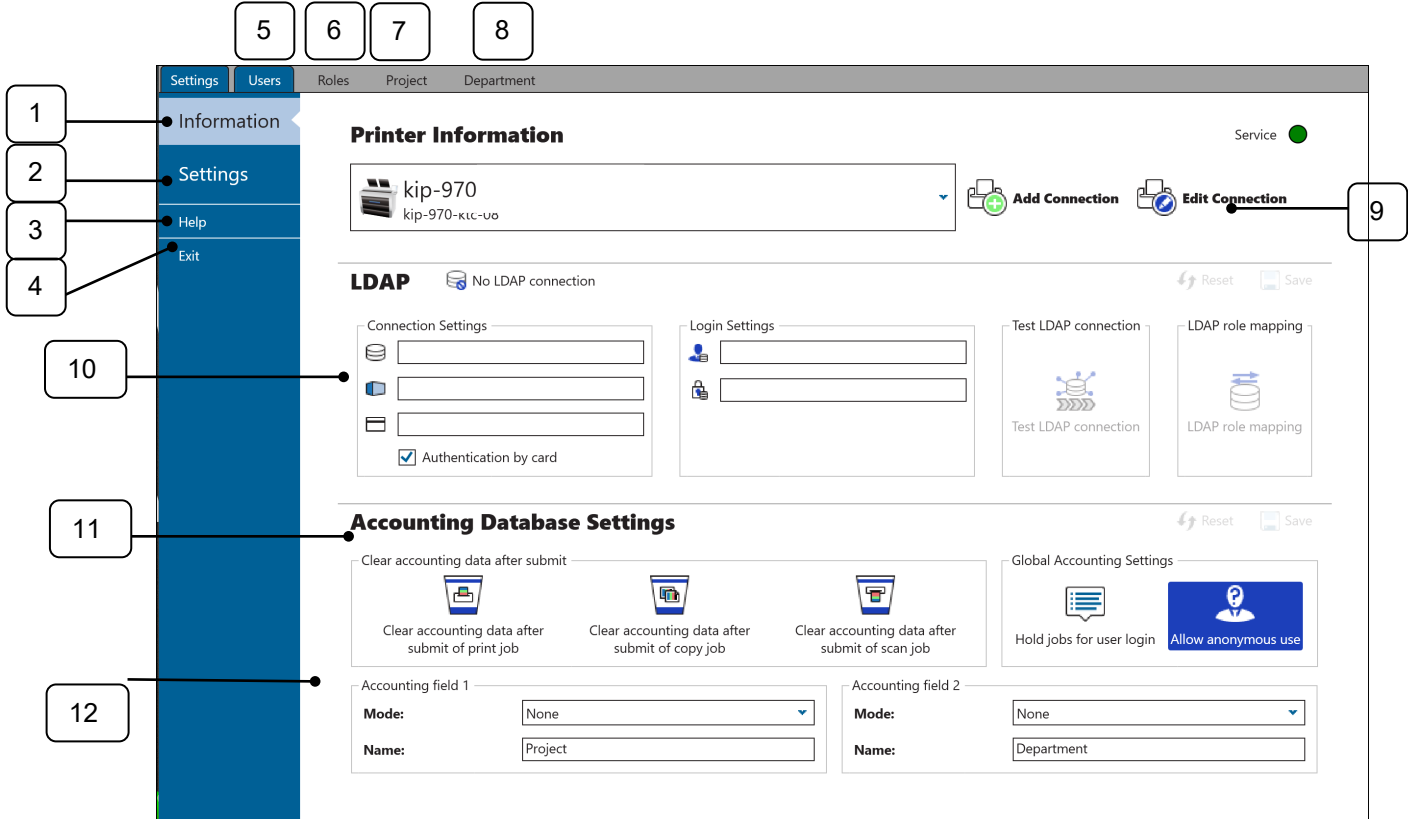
5 6 7 8

Settings Users Roles Project Department

1 Information
2 Settings
3 Help
4 Exit

Printer Information

Service

kip-970
kip-970-ktc-08

Add Connection

Edit Connection 9

LDAP No LDAP connection

Reset Save

10

Connection Settings

Authentication by card

Login Settings

Test LDAP connection

Test LDAP connection

LDAP role mapping

LDAP role mapping

11

Accounting Database Settings

Reset Save

Clear accounting data after submit

Clear accounting data after submit of print job

Clear accounting data after submit of copy job

Clear accounting data after submit of scan job

Global Accounting Settings

Hold jobs for user login

Allow anonymous use

12

Accounting field 1

Mode: None

Name: Project

Accounting field 2

Mode: None

Name: Department